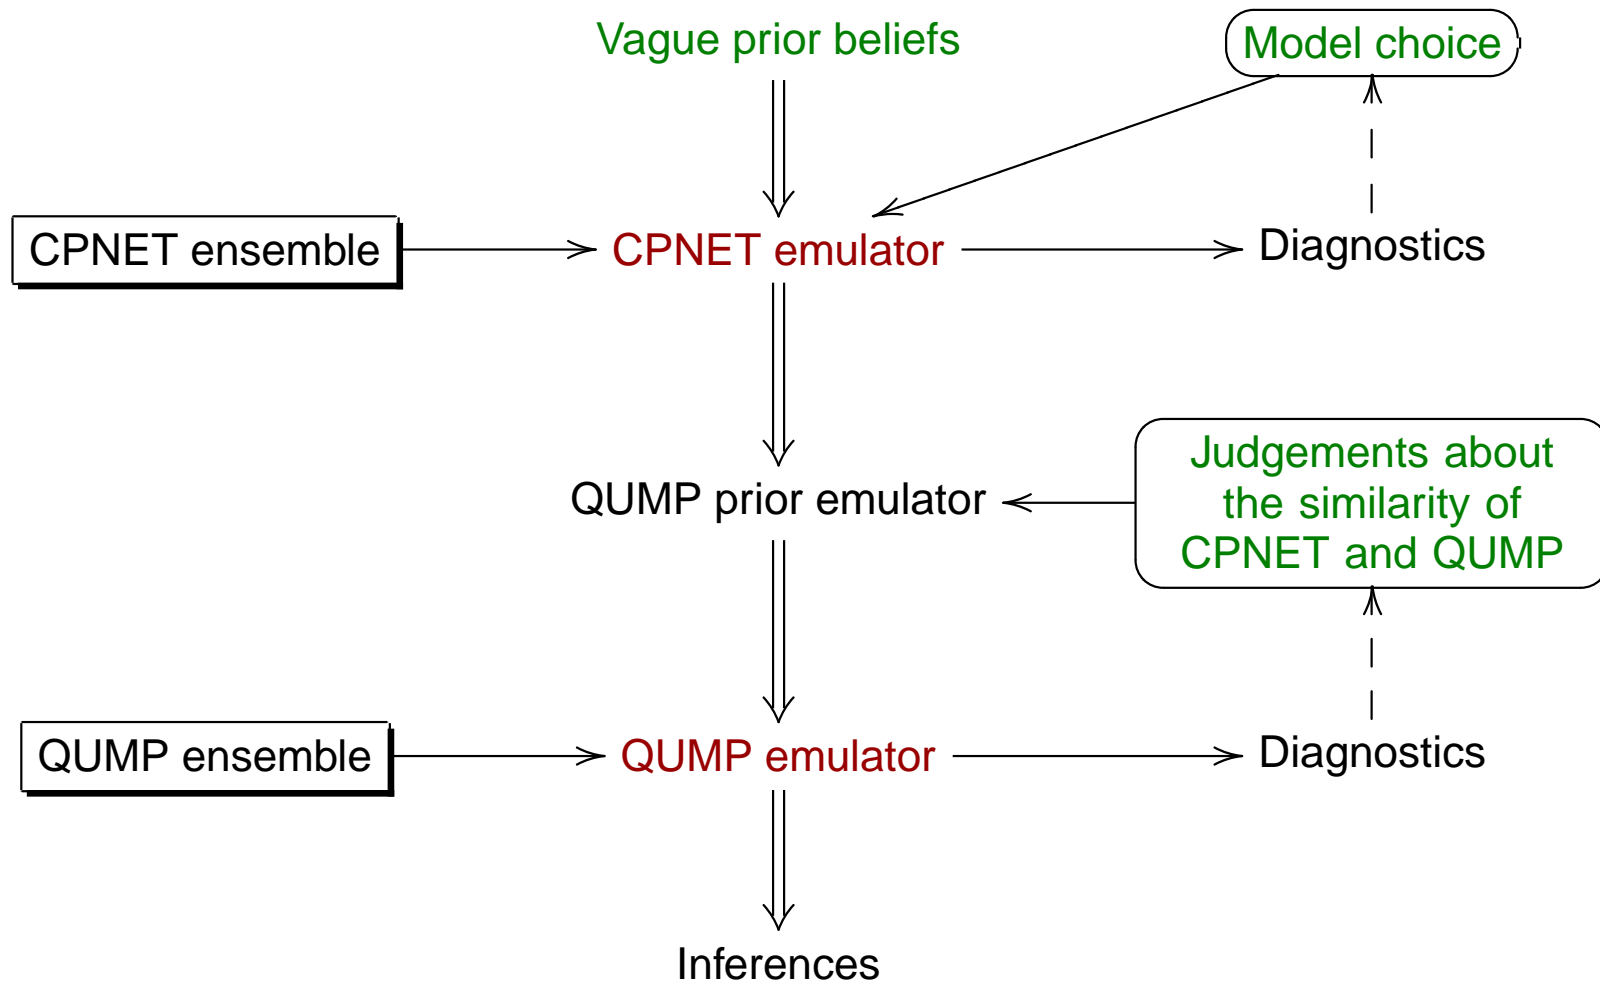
Vague prior beliefs

Model choice

CPNET ensemble

CPNET emulator

Diagnostics

QUMP prior emulator

Judgements about the similarity of CPNET and QUMP

QUMP ensemble

QUMP emulator

Diagnostics

Inferences